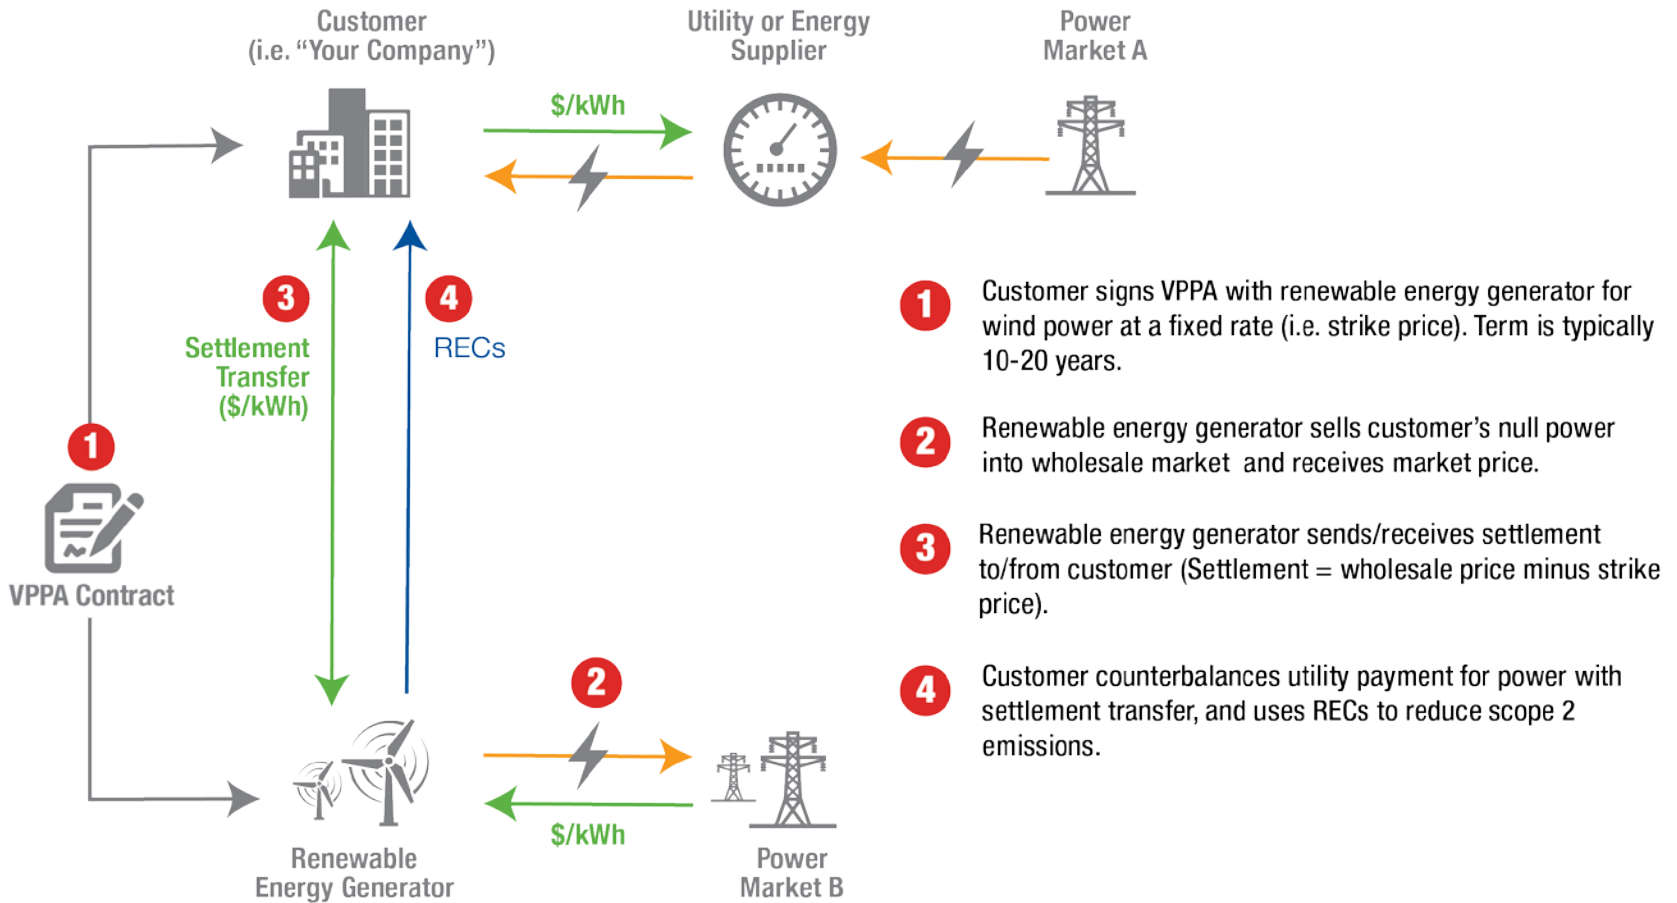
Customer
(i.e. “Your Company”)

Utility or Energy Supplier

Power Market A

$/kWh

3

Settlement Transfer ($/kWh)

4

RECs

1

VPPA Contract

2

$/kWh

Renewable Energy Generator

Power Market B

1 Customer signs VPPA with renewable energy generator for wind power at a fixed rate (i.e. strike price). Term is typically 10-20 years.

2 Renewable energy generator sells customer’s null power into wholesale market and receives market price.

3 Renewable energy generator sends/receives settlement to/from customer (Settlement = wholesale price minus strike price).

4 Customer counterbalances utility payment for power with settlement transfer, and uses RECs to reduce scope 2 emissions.